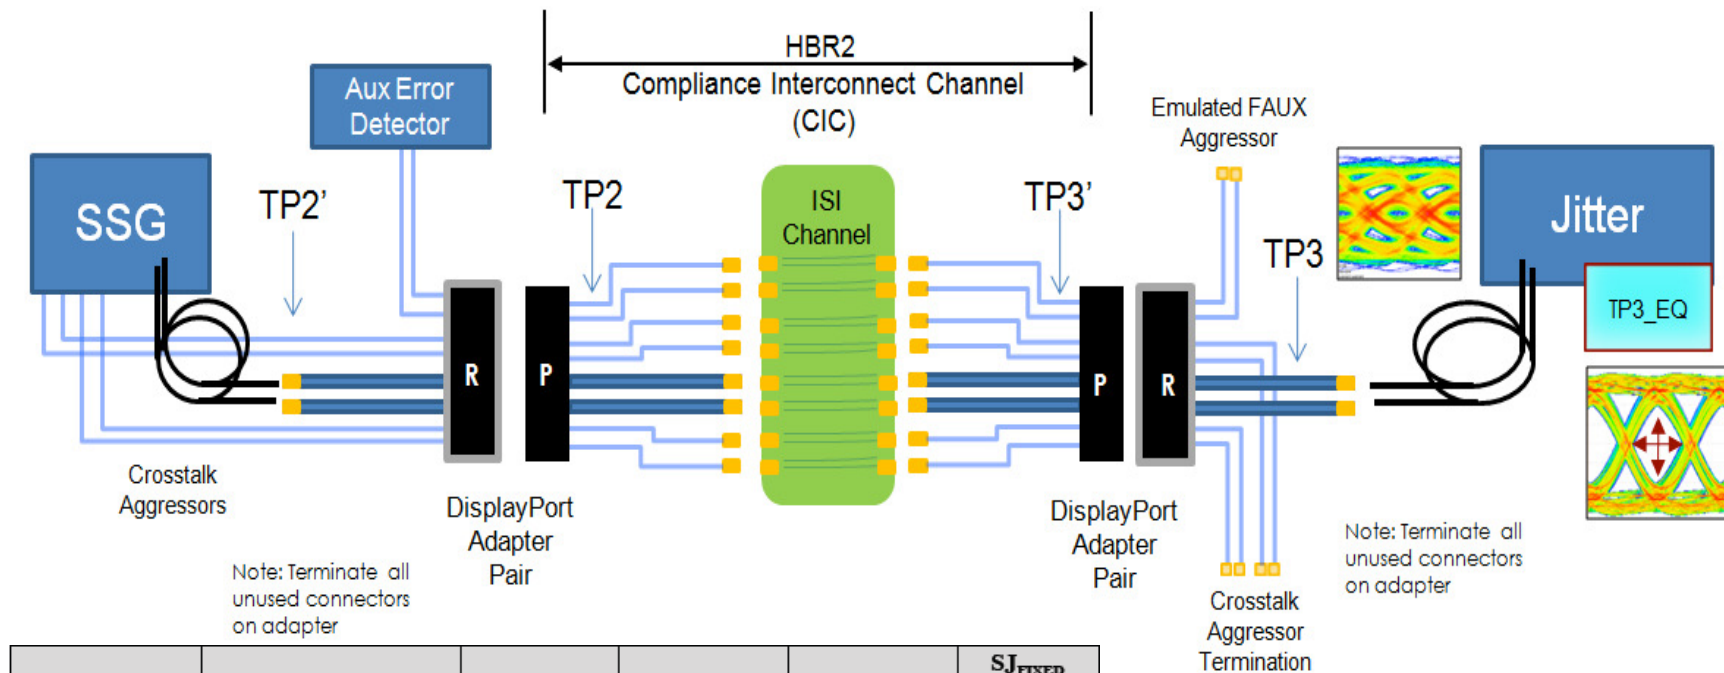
HBR2
Compliance Interconnect Channel
(CIC)

Aux Error Detector

SSG

TP2'

TP2

ISI Channel

TP3'

Emulated FAUX Aggressor

TP3

Jitter

TP3_EQ

R

P

P

R

Crosstalk Aggressors

DisplayPort Adapter Pair

DisplayPort Adapter Pair

Note: Terminate all unused connectors on adapter

Crosstalk Aggressor Termination

Note: Terminate all unused connectors on adapter

| | | | | | SJ<sub>FIXED</sub> |
|---|---|---|---|---|---|